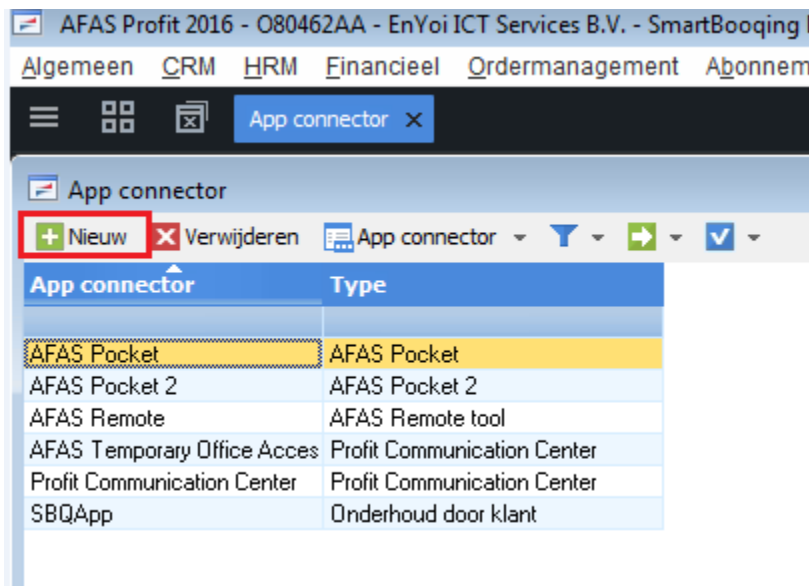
AFAS Profit 2016 - O80462AA - EnVoi ICT Services B.V. - SmartBooqing

Algemeen CRM HRM Financieel Ordermanagement Abonnem

App connector ✕

App connector

Nieuw Verwijderen App connector

| App connector | Type |
|---|---|
| | |
| AFAS Pocket | AFAS Pocket |
| AFAS Pocket 2 | AFAS Pocket 2 |
| AFAS Remote | AFAS Remote tool |
| AFAS Temporary Office Acces | Profit Communication Center |
| Profit Communication Center | Profit Communication Center |
| SBQApp | Onderhoud door klant |